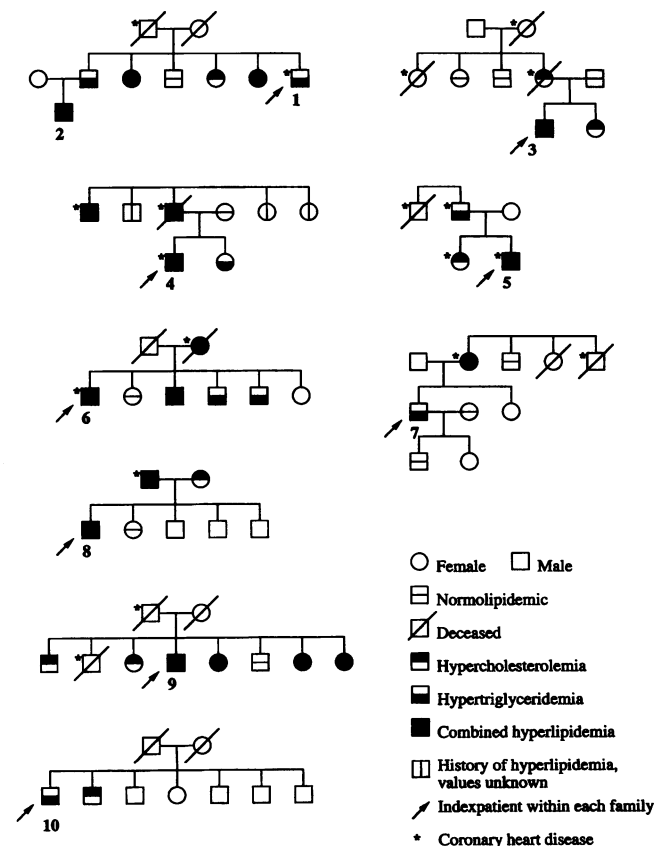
*
*
1
2

*
*
*
3

*
*
4

*
*
*
5

*
*
6

*
*
7

*
8

Female
Male
Normolipidemic
Deceased
Hypercholesterolemia
Hypertriglyceridemia
Combined hyperlipidemia
History of hyperlipidemia, values unknown
Indexpatient within each family
* Coronary heart disease

*
*
9

10